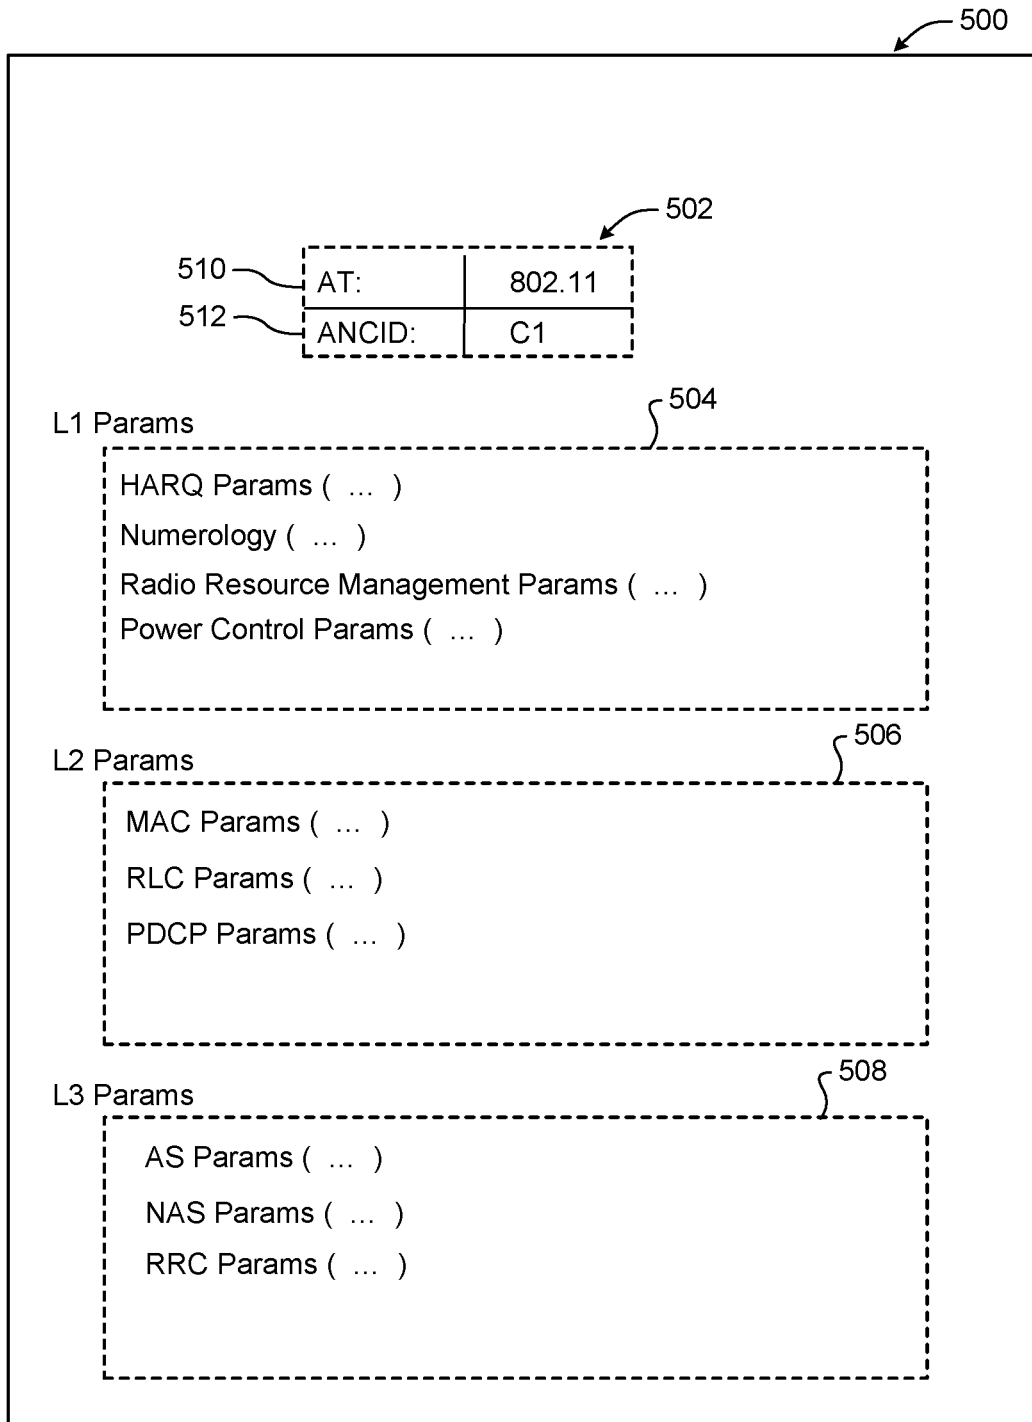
500

502

510

512

| AT: | 802.11 |
|---|---|
| ANCID: | C1 |

L1 Params

504

HARQ Params ( … )
Numerology ( … )
Radio Resource Management Params ( … )
Power Control Params ( … )

L2 Params

506

MAC Params ( … )
RLC Params ( … )
PDCP Params ( … )

L3 Params

508

AS Params ( … )
NAS Params ( … )
RRC Params ( … )